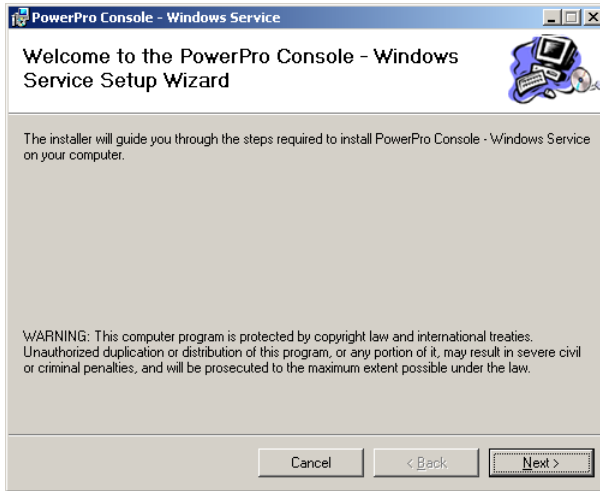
PowerPro Console - Windows Service

Welcome to the PowerPro Console - Windows Service Setup Wizard

The installer will guide you through the steps required to install PowerPro Console - Windows Service on your computer.

WARNING: This computer program is protected by copyright law and international treaties. Unauthorized duplication or distribution of this program, or any portion of it, may result in severe civil or criminal penalties, and will be prosecuted to the maximum extent possible under the law.

Cancel

< Back

Next >